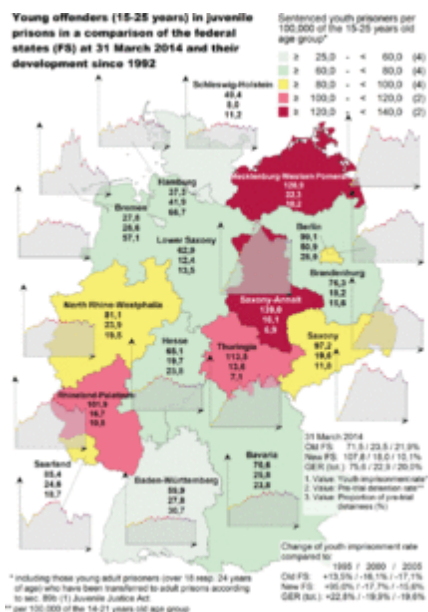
Young offenders (15-25 years) in juvenile prisons in a comparison of the federal states (FS) at 31 March 2014 and their development since 1992

Sentenced youth prisoners per 100,000 of the 15-25 years old age group*

| | | | |
|---|---|---|---|
| ≥ 25,0 | - < | 60,0 | (4) |
| ≥ 60,0 | - < | 80,0 | (4) |
| ≥ 80,0 | - < | 100,0 | (4) |
| ≥ 100,0 | - < | 120,0 | (2) |
| ≥ 120,0 | - < | 140,0 | (2) |

Schleswig-Holstein
49,4
8,8
11,2

Hamburg
37,3
41,9
66,7

Mecklenburg-Western Pomerania
128,5
22,3
18,2

Bremen
27,6
26,6
57,1

Lower Saxony
62,8
12,4
13,5

Berlin
80,1
60,9
28,9

Brandenburg
76,3
18,2
11,6

North Rhine-Westphalia
81,1
23,9
19,5

Saxony-Anhalt
139,0
10,1
6,9

Hesse
65,1
19,7
23,0

Thuringia
113,8
13,6
7,1

Saxony
97,2
18,6
11,8

Rhineland-Palatinate
101,9
16,7
10,5

Saarland
55,4
24,8
18,7

Baden-Württemberg
59,9
27,8
30,7

Bavaria
70,6
25,8
23,8

31 March 2014
Old FS: 71,5 / 23,5 / 21,9%
New FS: 107,8 / 18,0 / 10,1%
GER (tot.): 75,6 / 22,9 / 20,0%

1. Value: Youth imprisonment rate*
2. Value: Pre-trial detention rate**
3. Value: Proportion of pre-trial detainees (%)

Change of youth imprisonment rate compared to:

1995 / 2000 / 2005
Old FS: +13,5% / -16,1% / -17,1%
New FS: +95,0% / -17,7% / -15,6%
GER (tot.): +22,8% / -19,9% / -19,6%

* including those young adult prisoners (over 18 resp. 24 years of age) who have been transferred to adult prisons according to sec. 89b (1) Juvenile Justice Act.
** per 100,000 of the 14-21 years old age group